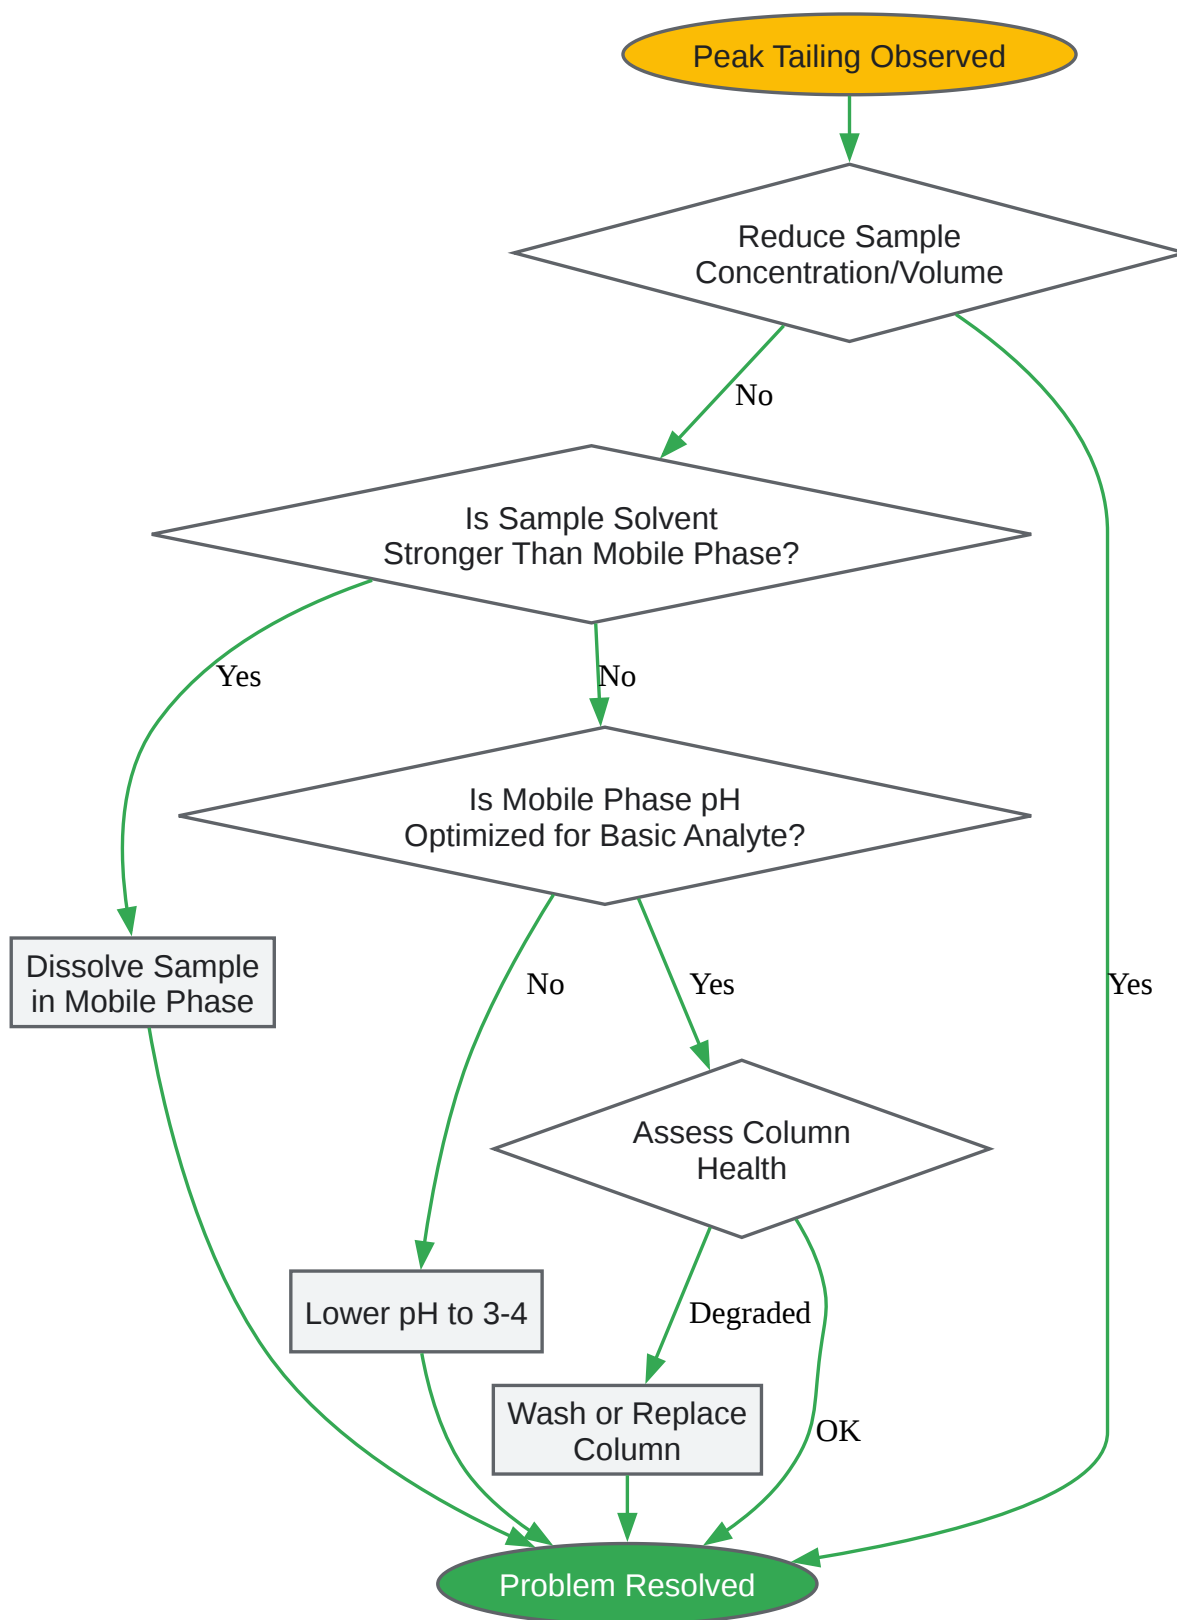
Peak Tailing Observed

Reduce Sample Concentration/Volume

No

Yes

Is Sample Solvent Stronger Than Mobile Phase?

Yes

No

Is Mobile Phase pH Optimized for Basic Analyte?

Dissolve Sample in Mobile Phase

No

Yes

Assess Column Health

Lower pH to 3-4

Degraded

Wash or Replace Column

OK

Problem Resolved